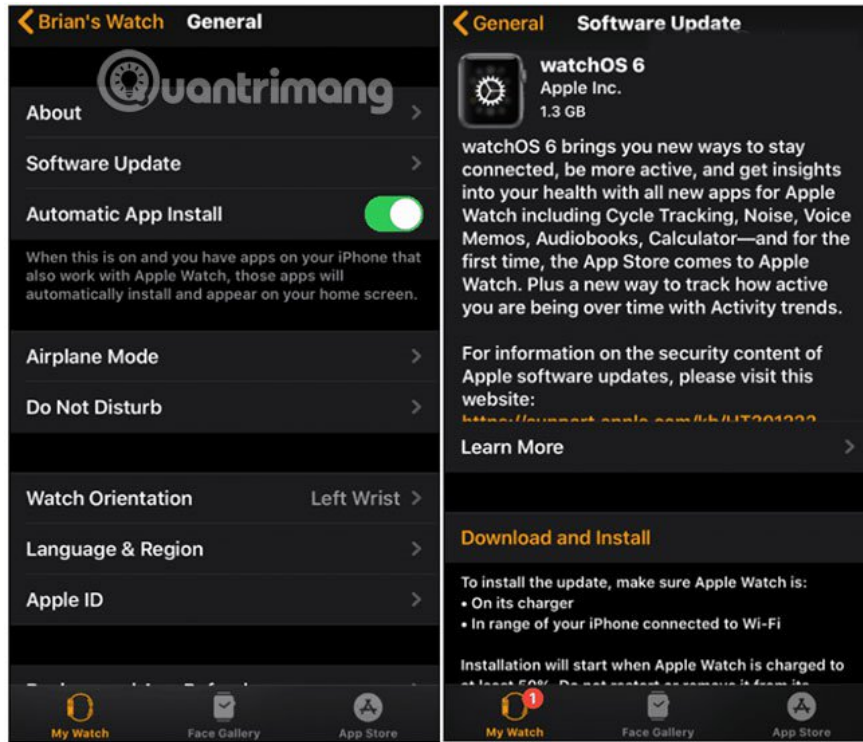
Brian's Watch General

Quantrimang

About

Software Update

Automatic App Install

When this is on and you have apps on your iPhone that also work with Apple Watch, those apps will automatically install and appear on your home screen.

Airplane Mode

Do Not Disturb

Watch Orientation Left Wrist

Language & Region

Apple ID

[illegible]

My Watch Face Gallery App Store

General Software Update

watchOS 6
Apple Inc.
1.3 GB

watchOS 6 brings you new ways to stay connected, be more active, and get insights into your health with all new apps for Apple Watch including Cycle Tracking, Noise, Voice Memos, Audiobooks, Calculator—and for the first time, the App Store comes to Apple Watch. Plus a new way to track how active you are being over time with Activity trends.

For information on the security content of Apple software updates, please visit this website:
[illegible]

Learn More

Download and Install

To install the update, make sure Apple Watch is:
• On its charger
• In range of your iPhone connected to Wi-Fi

Installation will start when Apple Watch is charged to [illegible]

1
My Watch Face Gallery App Store